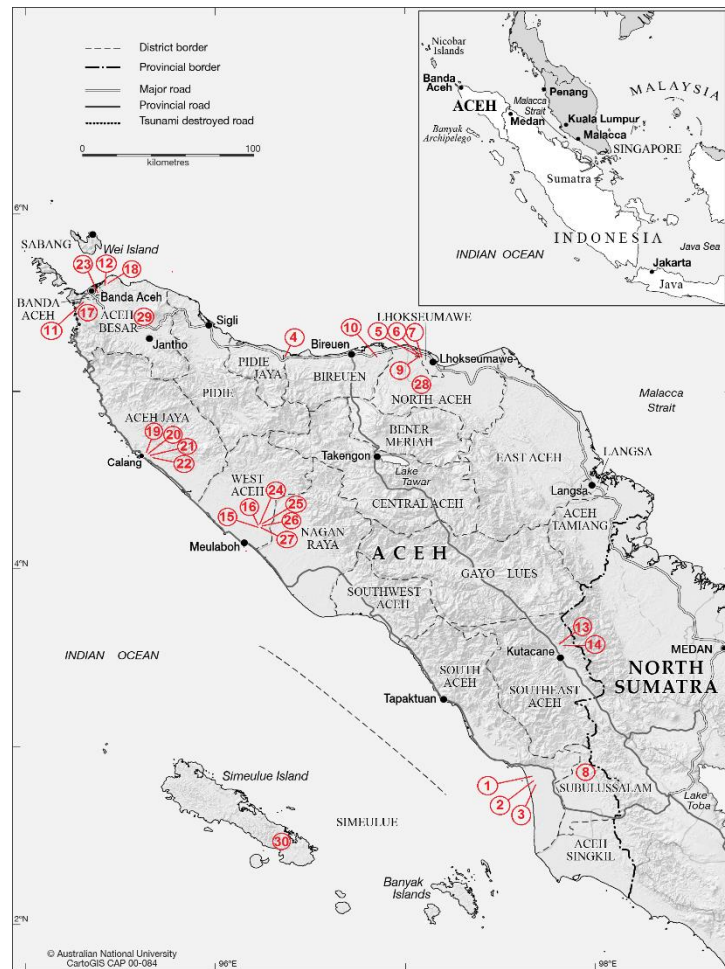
District border
Provincial border
Major road
Provincial road
Tsunami destroyed road

0 100
kilometres

Nicobar Islands
Banda Aceh
ACEH
Malacca Strait
Medan
Penang
MALAYSIA
Kuala Lumpur
Malacca
SINGAPORE
Banyak Archipelego
Sumatra
INDONESIA
Java Sea
INDIAN OCEAN
Jakarta
Java

6°N
SABANG
Wei Island
23 12 18
Banda Aceh
BANDA ACEH
17
11
ACEH BESAR
29
Jantho
Sigli
4
10 5 6 7
LHOKSEUMAWE
Bireuen
Lhokseumawe
9
28
PIDIE JAYA
PIDIE
BIREUEN
NORTH ACEH
ACEH JAYA
19 20 21 22
Calang
BENER MERIAH
Takengon
Lake Tawar
EAST ACEH
LANGSA
Langsa
Malacca Strait
WEST ACEH
24 25 16 26 15 27
CENTRAL ACEH
ACEH TAMIANG
Meulaboh
NAGAN RAYA
ACEH
4°N
GAYO LUES
SOUTHWEST ACEH
13
14
INDIAN OCEAN
Kutacane
MEDAN
NORTH SUMATRA
SOUTH ACEH
SOUTHEAST ACEH
Tapaktuan
8
1
2
3
SUBULUSSALAM
Lake Toba
Simeulue Island
SIMEULUE
30
ACEH SINGKIL
Banyak Islands
2°N
© Australian National University CartoGIS CAP 00-084
96°E
98°E